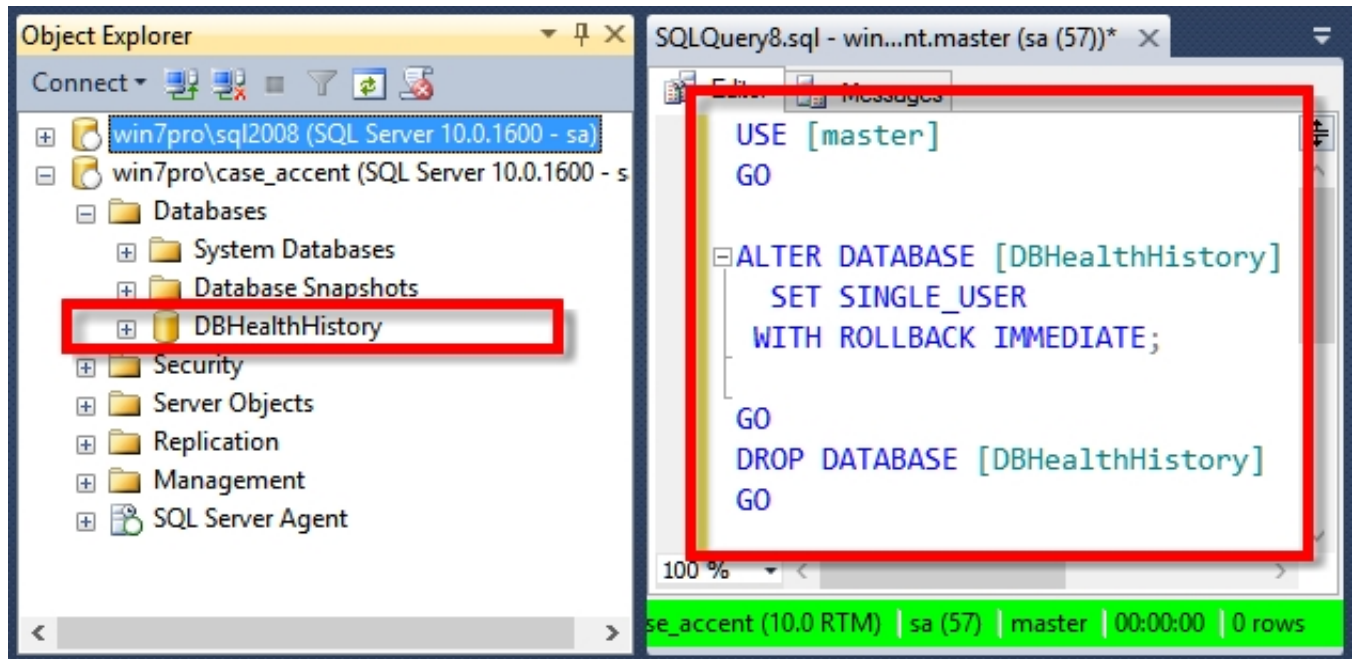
Object Explorer

Connect

win7pro\sql2008 (SQL Server 10.0.1600 - sa)
win7pro\case_accent (SQL Server 10.0.1600 - s
Databases
System Databases
Database Snapshots
DBHealthHistory
Security
Server Objects
Replication
Management
SQL Server Agent

SQLQuery8.sql - win...nt.master (sa (57))*

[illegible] Messages

USE [master]
GO

ALTER DATABASE [DBHealthHistory]
SET SINGLE_USER
WITH ROLLBACK IMMEDIATE;

GO
DROP DATABASE [DBHealthHistory]
GO

100 %

se_accent (10.0 RTM) | sa (57) | master | 00:00:00 | 0 rows